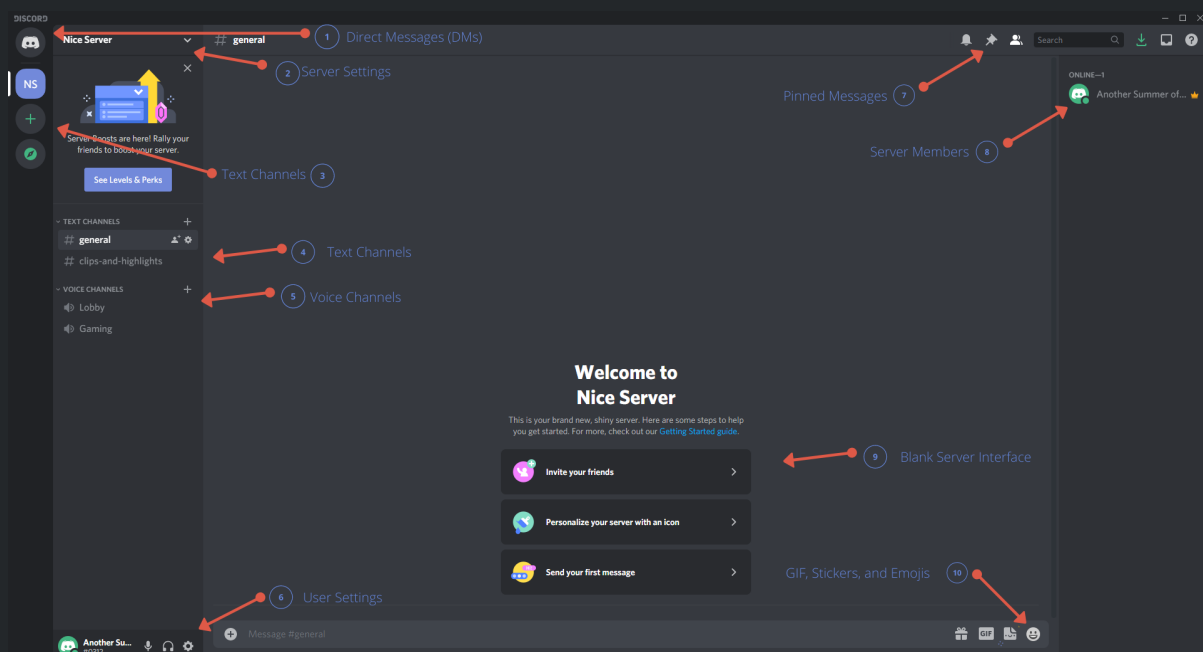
DISCORD

NS

Nice Server

# general

1 Direct Messages (DMs)

2 Server Settings

Search

Pinned Messages 7

ONLINE—1

Another Summer of...

Server Boosts are here! Rally your friends to boost your server.

See Levels & Perks

Text Channels 3

Server Members 8

TEXT CHANNELS

# general

# clips-and-highlights

4 Text Channels

VOICE CHANNELS

Lobby

Gaming

5 Voice Channels

Welcome to Nice Server

This is your brand new, shiny server. Here are some steps to help you get started. For more, check out our Getting Started guide.

Invite your friends

9 Blank Server Interface

Personalize your server with an icon

Send your first message

GIF, Stickers, and Emojis 10

6 User Settings

Another Su...

#0312

Message #general

GIF